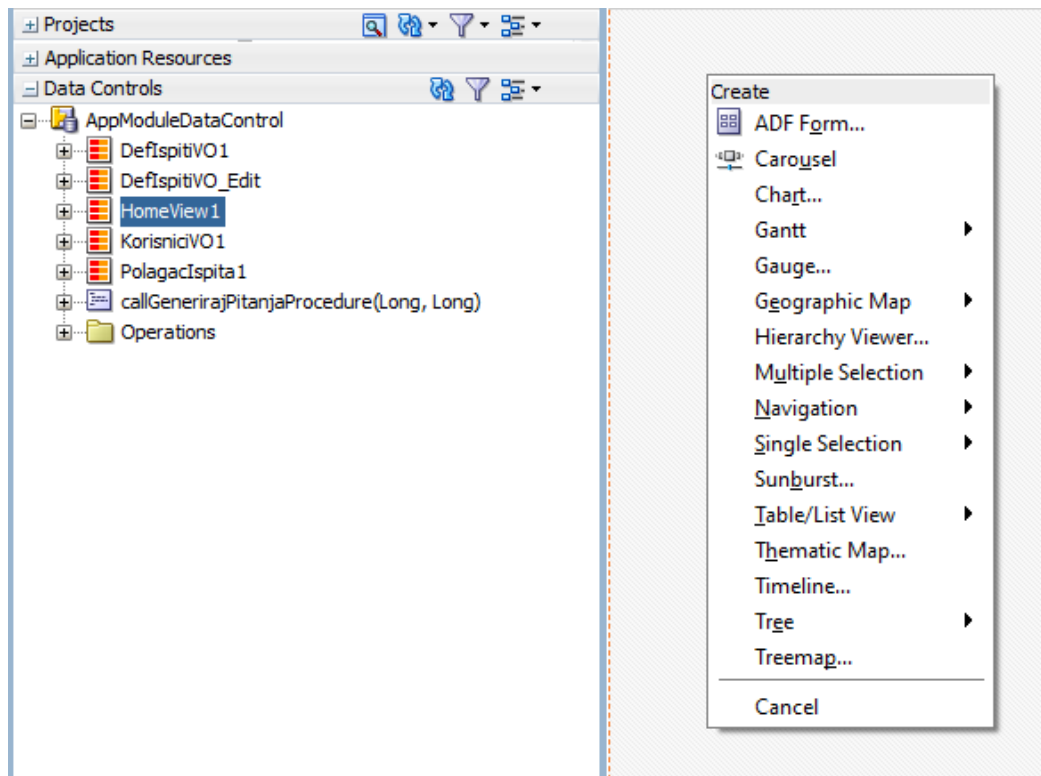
Projects
Application Resources
Data Controls
AppModuleDataControl
DefIspitiVO1
DefIspitiVO_Edit
HomeView1
KorisniciVO1
PolagacIspita1
callGenerirajPitanjaProcedure(Long, Long)
Operations

Create
ADF Form...
Carousel
Chart...
Gantt
Gauge...
Geographic Map
Hierarchy Viewer...
Multiple Selection
Navigation
Single Selection
Sunburst...
Table/List View
Thematic Map...
Timeline...
Tree
Treemap...
Cancel